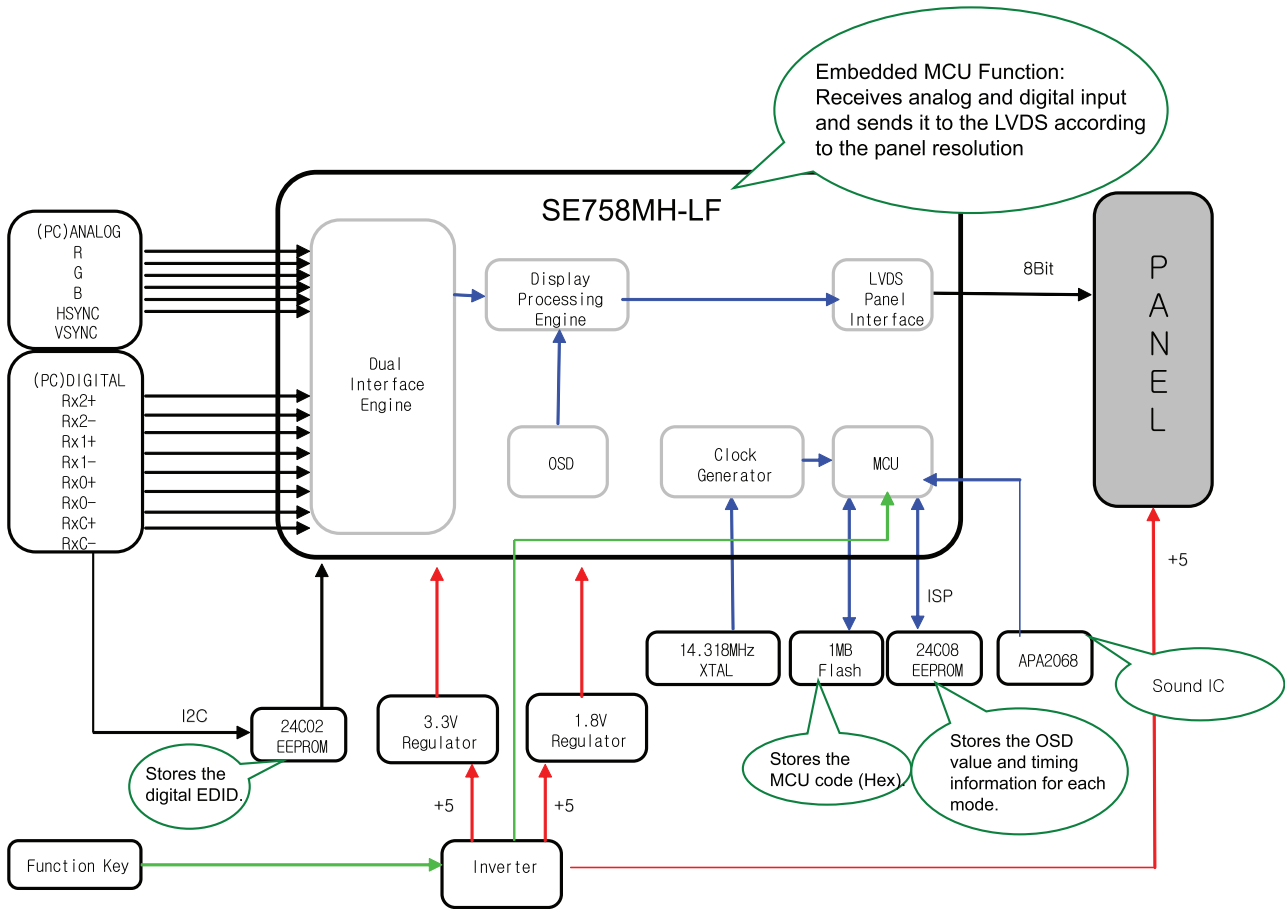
Embedded MCU Function: Receives analog and digital input and sends it to the LVDS according to the panel resolution

SE758MH-LF

(PC)ANALOG
R
G
B
HSYNC
VSYNC

(PC)DIGITAL
Rx2+
Rx2-
Rx1+
Rx1-
Rx0+
Rx0-
RxC+
RxC-

Dual Interface Engine

Display Processing Engine

LVDS Panel Interface

8Bit

PANEL

OSD

Clock Generator

MCU

+5

ISP

14.318MHz XTAL

1MB Flash

24C08 EEPROM

APA2068

Sound IC

I2C

24C02 EEPROM

Stores the digital EDID.

3.3V Regulator

1.8V Regulator

Stores the MCU code (Hex).

Stores the OSD value and timing information for each mode.

+5

+5

Function Key

Inverter